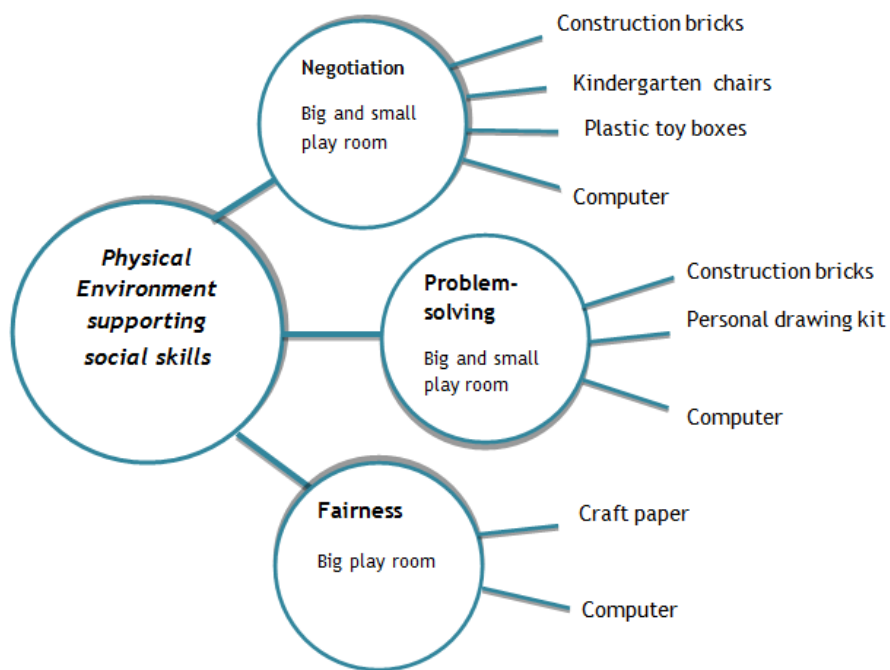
Physical Environment supporting social skills

Negotiation

Big and small play room

Construction bricks

Kindergarten chairs

Plastic toy boxes

Computer

Problem-solving

Big and small play room

Construction bricks

Personal drawing kit

Computer

Fairness

Big play room

Craft paper

Computer